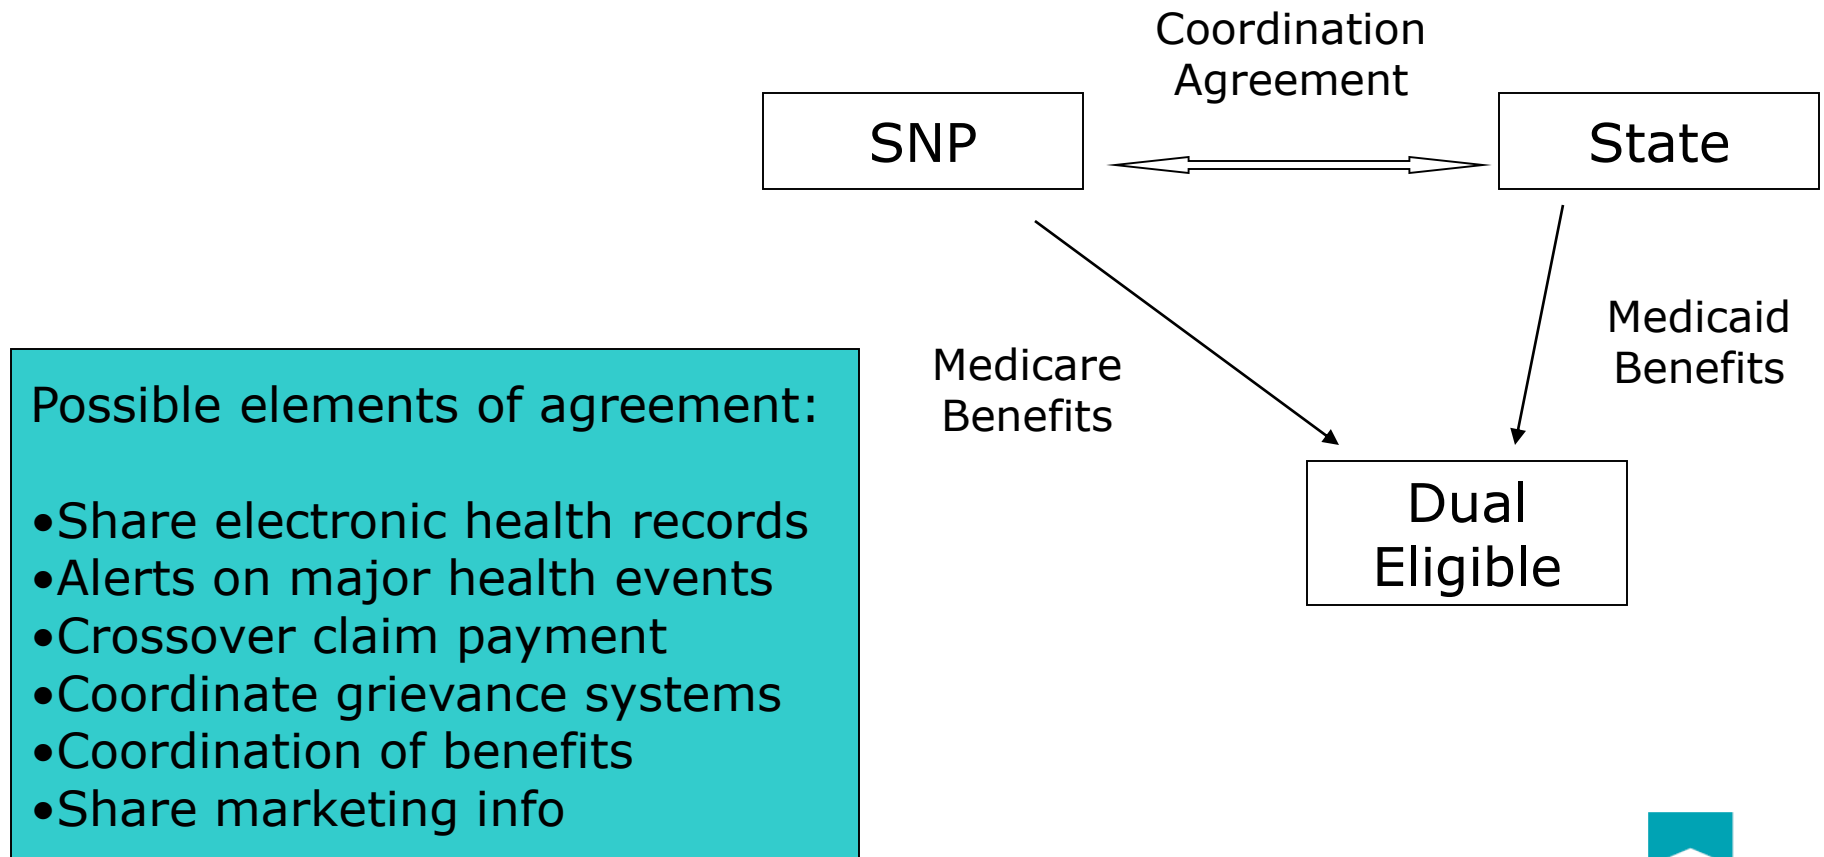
Coordination Agreement

SNP

State

Medicare Benefits

Medicaid Benefits

Dual Eligible

Possible elements of agreement:

•Share electronic health records
•Alerts on major health events
•Crossover claim payment
•Coordinate grievance systems
•Coordination of benefits
•Share marketing info